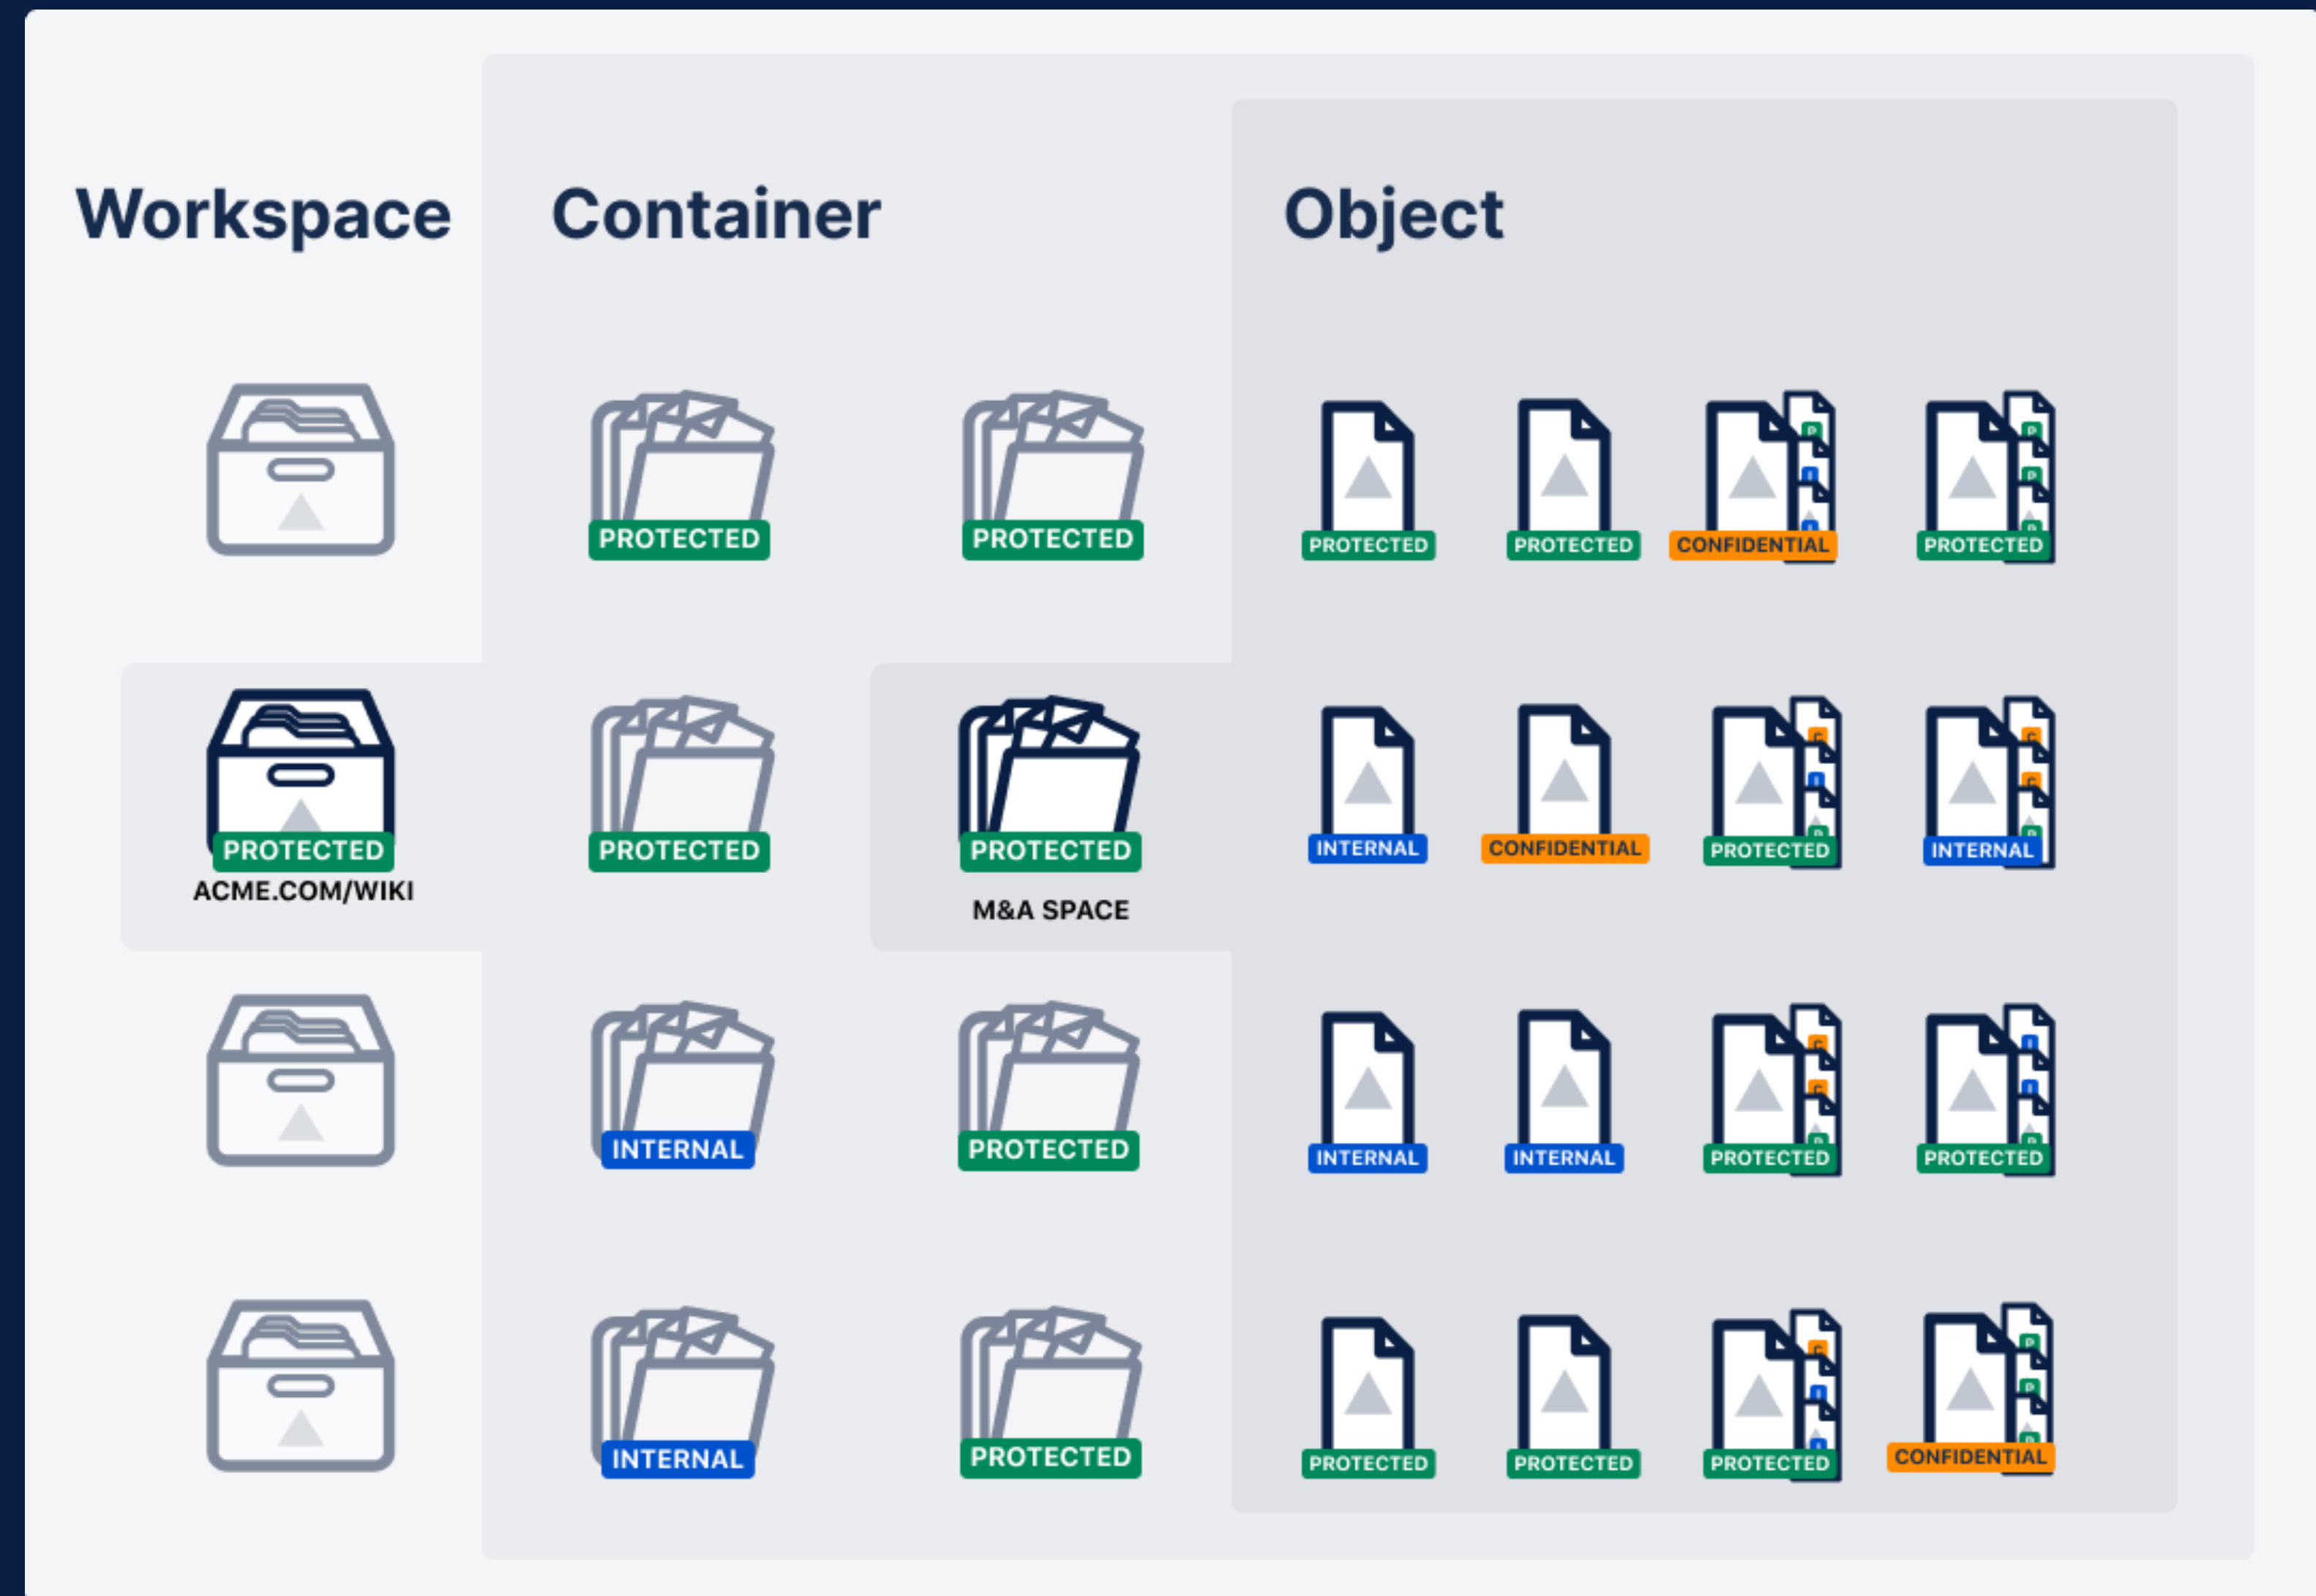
Workspace

Container

Object

PROTECTED PROTECTED PROTECTED PROTECTED CONFIDENTIAL PROTECTED

PROTECTED
ACME.COM/WIKI

PROTECTED

PROTECTED
M&A SPACE

INTERNAL CONFIDENTIAL PROTECTED INTERNAL

INTERNAL PROTECTED INTERNAL INTERNAL PROTECTED PROTECTED

INTERNAL PROTECTED PROTECTED PROTECTED PROTECTED CONFIDENTIAL